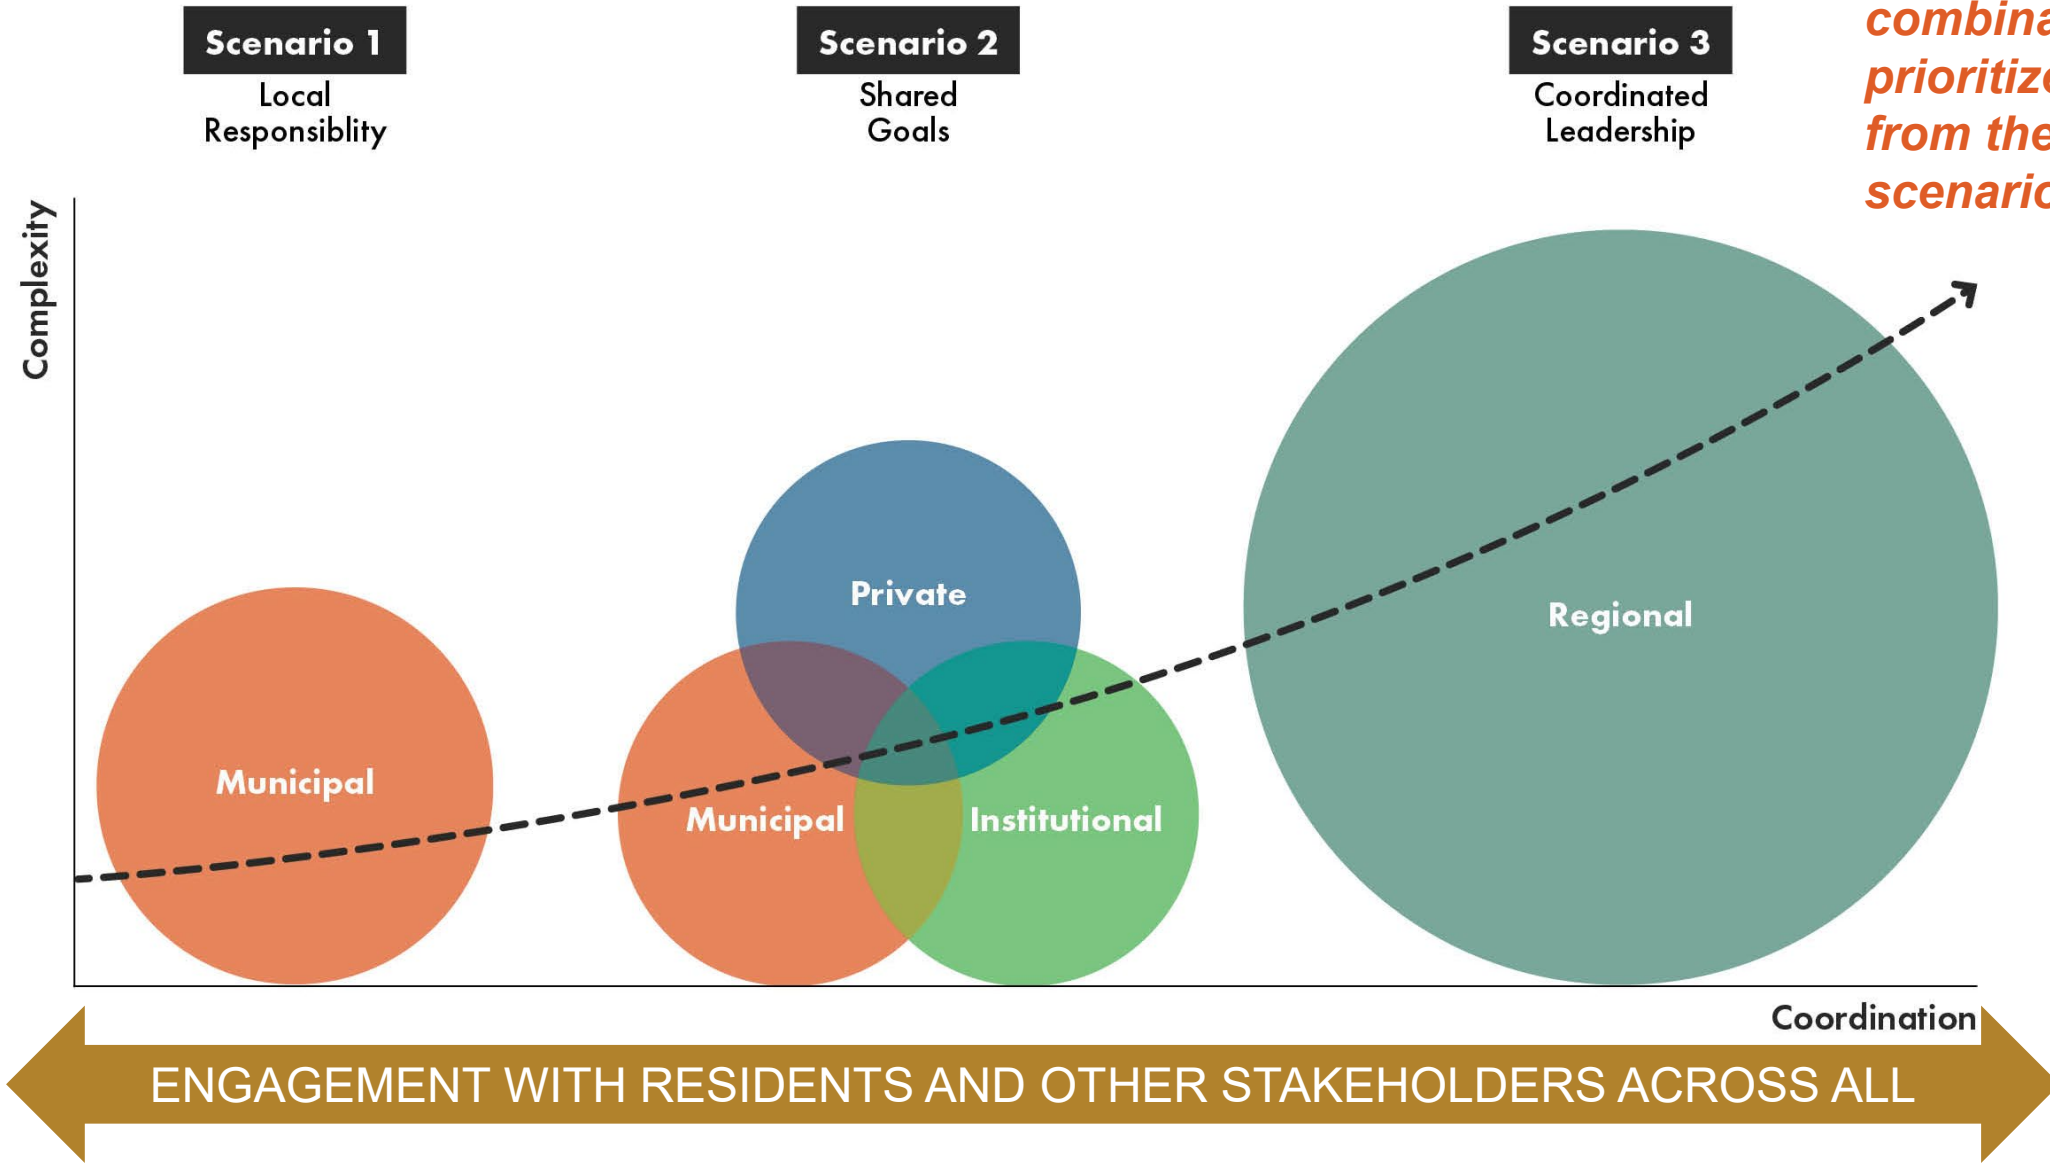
Scenario 1
Local Responsiblity

Scenario 2
Shared Goals

Scenario 3
Coordinated Leadership

combina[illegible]
prioritiz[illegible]
from the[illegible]
scenari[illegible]

Complexity

Municipal

Private

Municipal

Institutional

Regional

Coordination

ENGAGEMENT WITH RESIDENTS AND OTHER STAKEHOLDERS ACROSS ALL